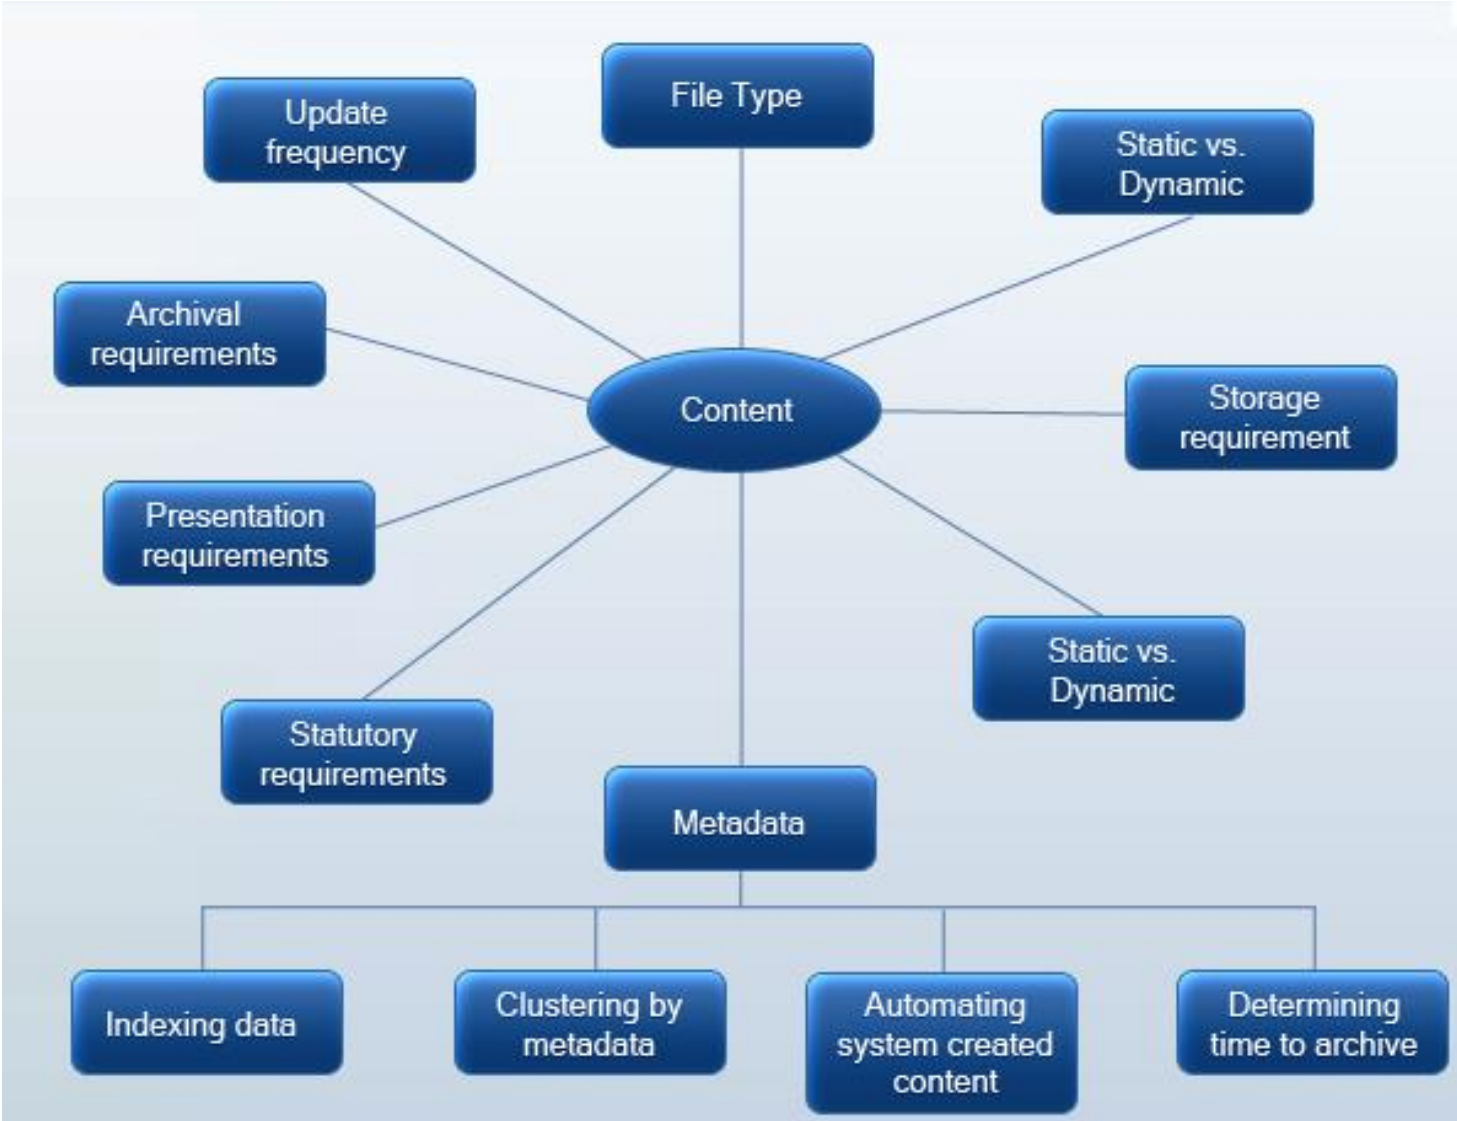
File Type

Update frequency

Static vs. Dynamic

Archival requirements

Content

Storage requirement

Presentation requirements

Static vs. Dynamic

Statutory requirements

Metadata

Indexing data

Clustering by metadata

Automating system created content

Determining time to archive